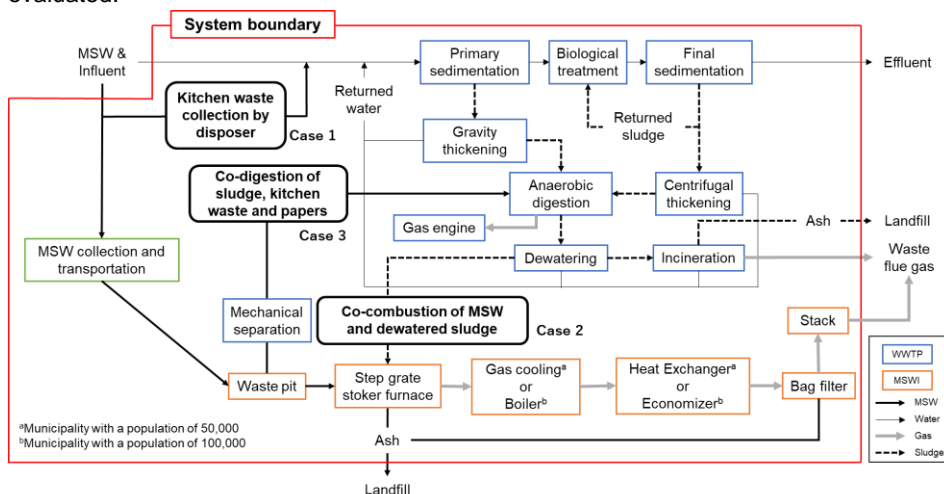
evaluated.

System boundary

MSW & Influent

Primary sedimentation

Biological treatment

Final sedimentation

Effluent

Kitchen waste collection by disposer

Case 1

Returned water

Returned sludge

Gravity thickening

Co-digestion of sludge, kitchen waste and papers

Case 3

Anaerobic digestion

Centrifugal thickening

Gas engine

Ash

Landfill

MSW collection and transportation

Dewatering

Incineration

Waste flue gas

Mechanical separation

Co-combustion of MSW and dewatered sludge

Case 2

Stack

Waste pit

Step grate stoker furnace

Gas cooling$^a$ or Boiler$^b$

Heat Exchanger$^a$ or Economizer$^b$

Bag filter

WWTP

MSWI

MSW

Water

Gas

Sludge

$^a$Municipality with a population of 50,000
$^b$Municipality with a population of 100,000

Ash

Landfill